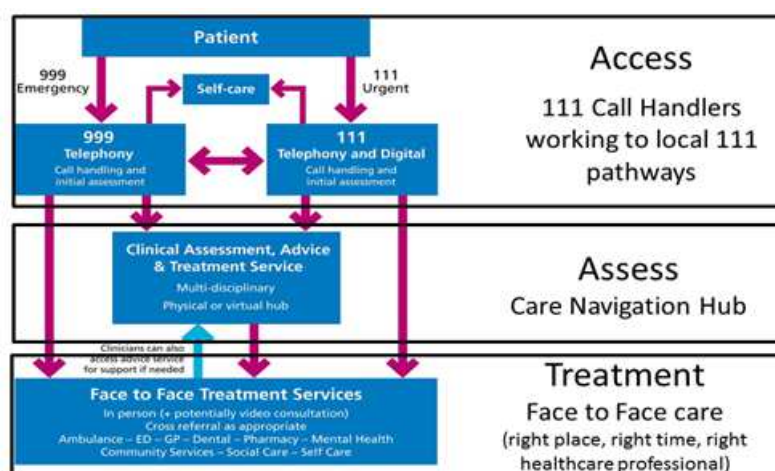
Patient

999
Emergency

111
Urgent

Self-care

999
Telephony
Call handling and initial assessment

111
Telephony and Digital
Call handling and initial assessment

Access

111 Call Handlers working to local 111 pathways

Clinical Assessment, Advice & Treatment Service
Multi-disciplinary
Physical or virtual hub

Assess
Care Navigation Hub

Clinicians can also access advice service for support if needed

Face to Face Treatment Services
In person (+ potentially video consultation)
Cross referral as appropriate
Ambulance – ED – GP – Dental – Pharmacy – Mental Health
Community Services – Social Care – Self Care

Treatment
Face to Face care
(right place, right time, right healthcare professional)